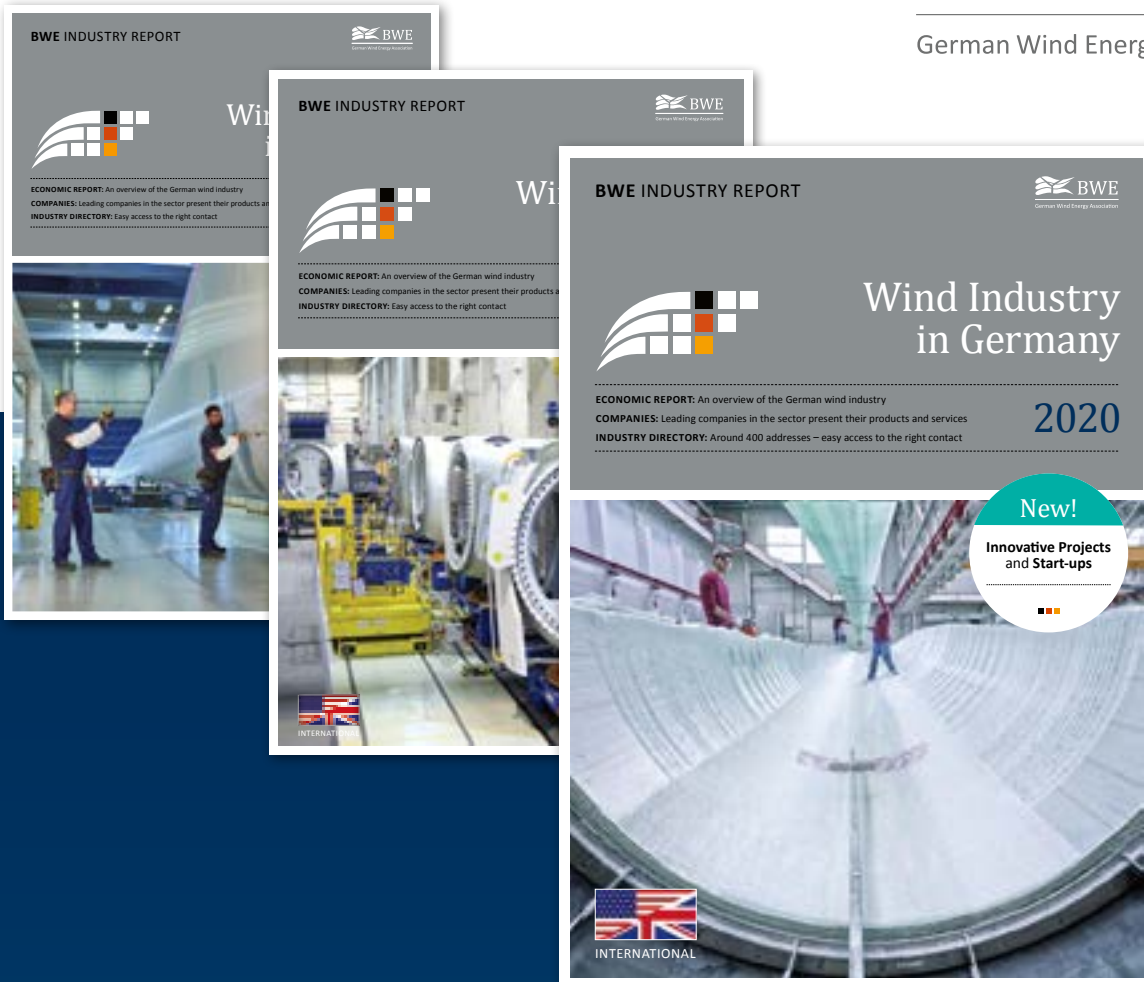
German Wind Energ

BWE INDUSTRY REPORT

BWE
German Wind Energy Association

Wind in

ECONOMIC REPORT: An overview of the German wind industry
COMPANIES: Leading companies in the sector present their products a
INDUSTRY DIRECTORY: Easy access to the right contact

BWE INDUSTRY REPORT

BWE
German Wind Energy Association

Wi

ECONOMIC REPORT: An overview of the German wind industry
COMPANIES: Leading companies in the sector present their products a
INDUSTRY DIRECTORY: Easy access to the right contact

INTERNATIONAL

BWE INDUSTRY REPORT

BWE
German Wind Energy Association

Wind Industry in Germany

ECONOMIC REPORT: An overview of the German wind industry
COMPANIES: Leading companies in the sector present their products and services
INDUSTRY DIRECTORY: Around 400 addresses – easy access to the right contact

2020

New!
Innovative Projects and Start-ups

INTERNATIONAL